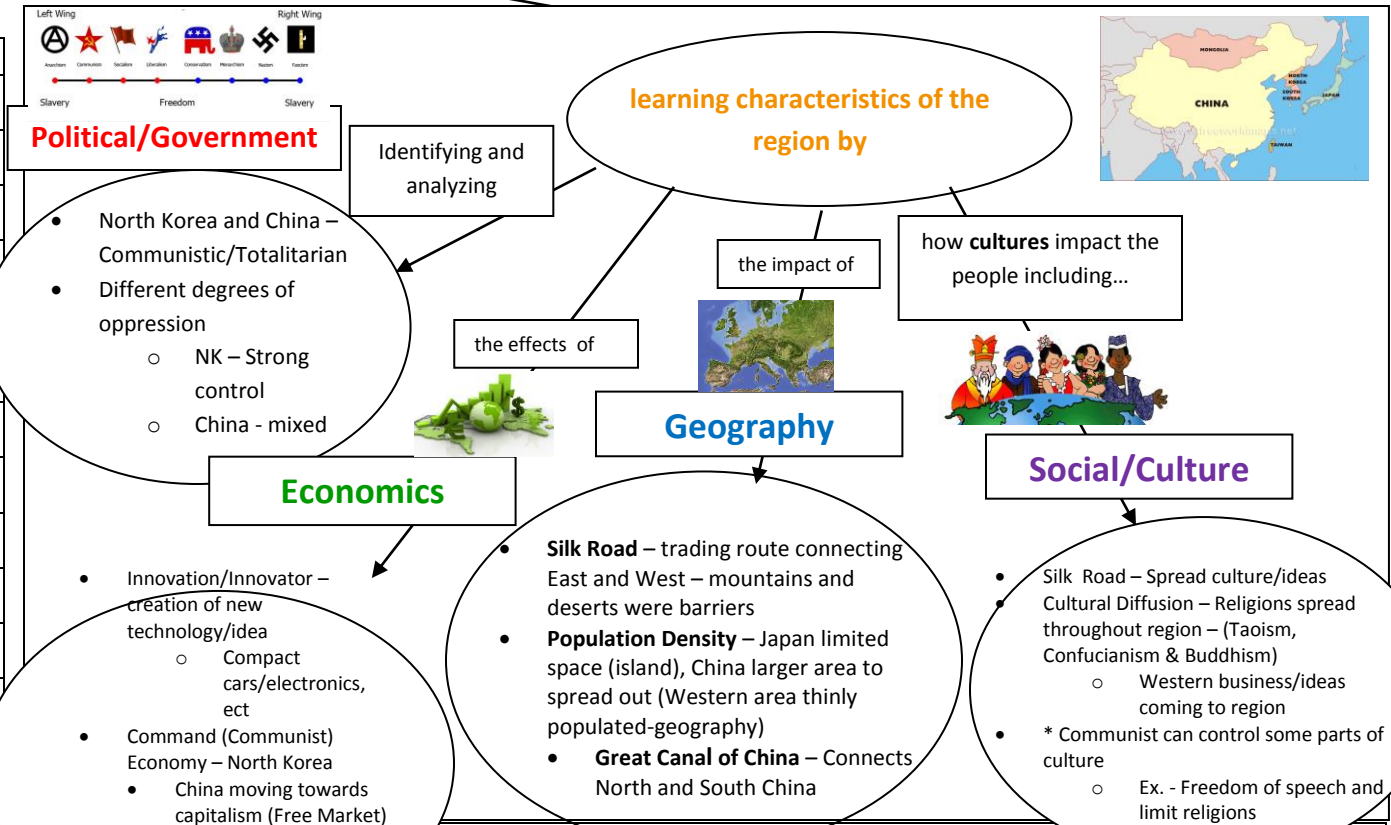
Left Wing Right Wing

Anarchism Communism Socialism Liberalism Conservatism Monarchism Nazism Fascism

Slavery Freedom Slavery

Political/Government

learning characteristics of the region by

MONGOLIA
CHINA
NORTH KOREA
SOUTH KOREA
JAPAN
TAIWAN

Identifying and analyzing

- North Korea and China – Communistic/Totalitarian
- Different degrees of oppression
  - NK – Strong control
  - China - mixed

the impact of

how **cultures** impact the people including…

the effects of

Geography

Economics

Social/Culture

- Innovation/Innovator – creation of new technology/idea
  - Compact cars/electronics, ect
- Command (Communist) Economy – North Korea
  - China moving towards capitalism (Free Market)

- **Silk Road** – trading route connecting East and West – mountains and deserts were barriers
- **Population Density** – Japan limited space (island), China larger area to spread out (Western area thinly populated-geography)
  - **Great Canal of China** – Connects North and South China

- Silk Road – Spread culture/ideas
- Cultural Diffusion – Religions spread throughout region – (Taoism, Confucianism & Buddhism)
  - Western business/ideas coming to region
- * Communist can control some parts of culture
  - Ex. - Freedom of speech and limit religions